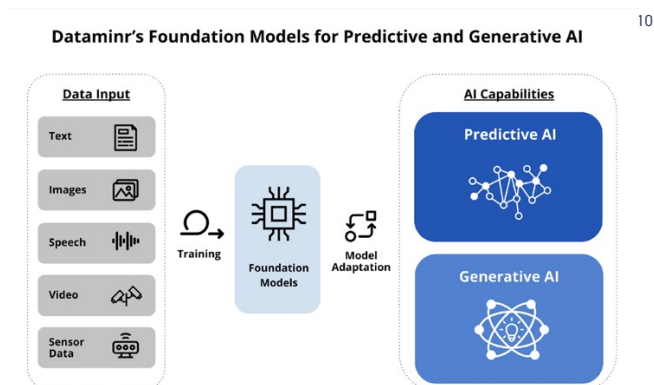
10

Dataminr's Foundation Models for Predictive and Generative AI

Data Input

Text

Images

Speech

Video

Sensor Data

Training

Foundation Models

Model Adaptation

AI Capabilities

Predictive AI

Generative AI